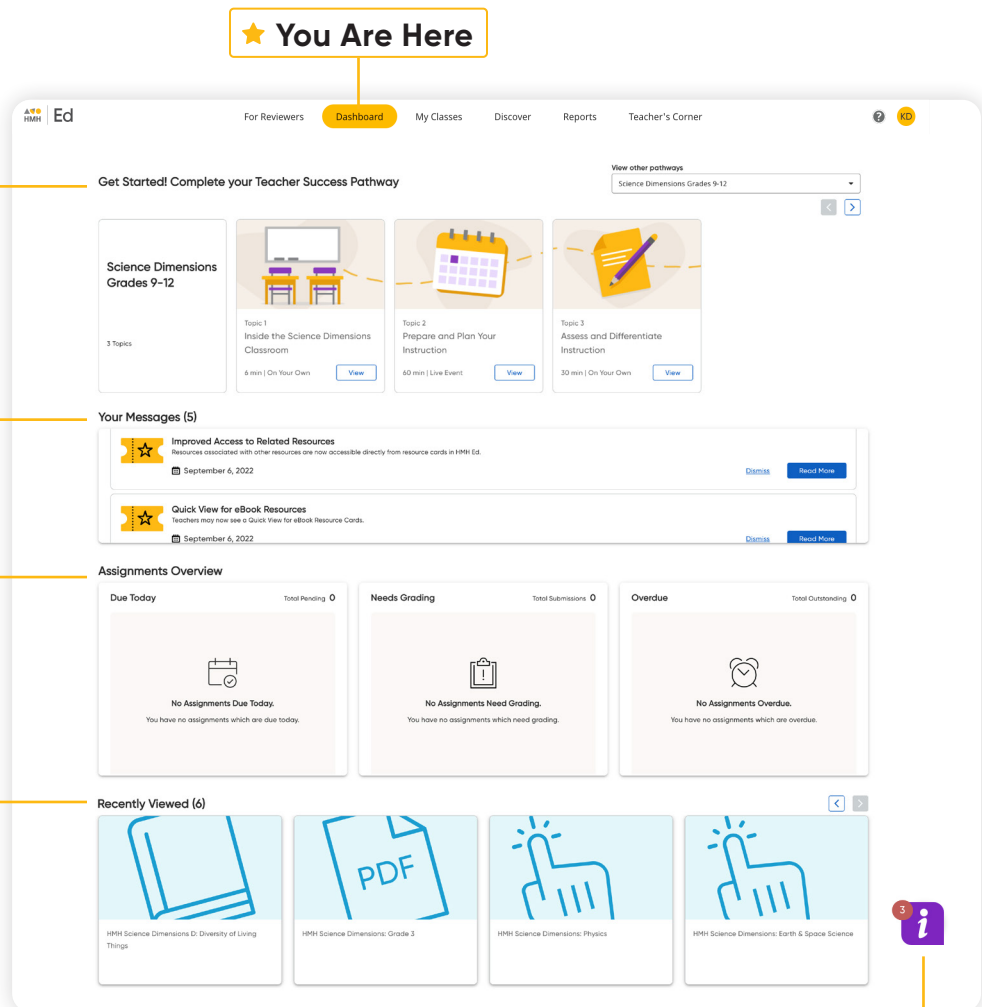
You Are Here

HMH Ed

For Reviewers Dashboard My Classes Discover Reports Teacher's Corner

KD

Get Started! Complete your Teacher Success Pathway

View other pathways
Science Dimensions Grades 9-12

Science Dimensions Grades 9-12

3 Topics

Topic 1
Inside the Science Dimensions Classroom
6 min | On Your Own
View

Topic 2
Prepare and Plan Your Instruction
60 min | Live Event
View

Topic 3
Assess and Differentiate Instruction
30 min | On Your Own
View

Your Messages (5)

Improved Access to Related Resources
Resources associated with other resources are now accessible directly from resource cards in HMH Ed.
September 6, 2022
Dismiss
Read More

Quick View for eBook Resources
Teachers may now see a Quick View for eBook Resource Cards.
September 6, 2022
Dismiss
Read More

Assignments Overview

Due Today
Total Pending 0
No Assignments Due Today.
You have no assignments which are due today.

Needs Grading
Total Submissions 0
No Assignments Need Grading.
You have no assignments which need grading.

Overdue
Total Outstanding 0
No Assignments Overdue.
You have no assignments which are overdue.

Recently Viewed (6)

HMH Science Dimensions D: Diversity of Living Things

PDF
HMH Science Dimensions: Grade 3

HMH Science Dimensions: Physics

HMH Science Dimensions: Earth & Space Science

3
i